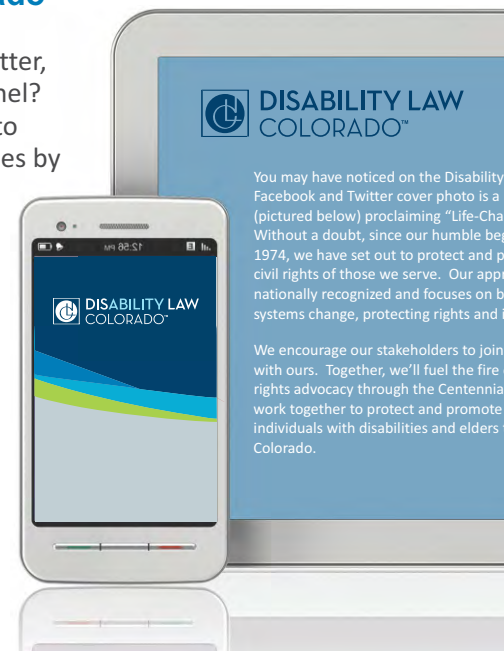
ado

tter,
hel?
to
es by

DISABILITY LAW
COLORADO™

You may have noticed on the Disability
Facebook and Twitter cover photo is a
(pictured below) proclaiming "Life-Cha
Without a doubt, since our humble beg
1974, we have set out to protect and p
civil rights of those we serve. Our appr
nationally recognized and focuses on b
systems change, protecting rights and i

We encourage our stakeholders to join
with ours. Together, we'll fuel the fire
rights advocacy through the Centennia
work together to protect and promote
individuals with disabilities and elders
Colorado.

12:56 PM

DISABILITY LAW
COLORADO™